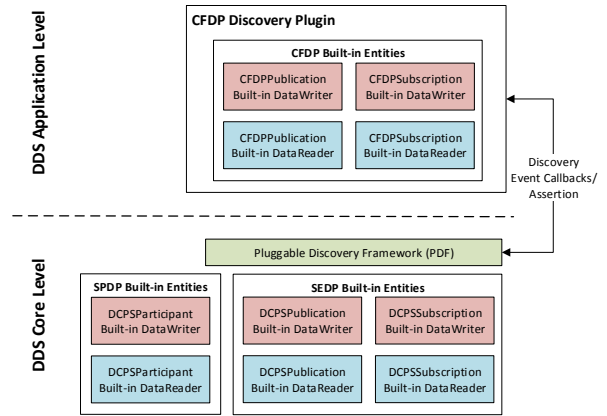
DDS Application Level

CFDP Discovery Plugin

CFDP Built-in Entities

CFDPPublication Built-in DataWriter

CFDPSubscription Built-in DataWriter

CFDPPublication Built-in DataReader

CFDPSubscription Built-in DataReader

Discovery Event Callbacks/ Assertion

Pluggable Discovery Framework (PDF)

DDS Core Level

SPDP Built-in Entities

DCPSParticipant Built-in DataWriter

DCPSParticipant Built-in DataReader

SEDP Built-in Entities

DCPSPublication Built-in DataWriter

DCPSSubscription Built-in DataWriter

DCPSPublication Built-in DataReader

DCPSSubscription Built-in DataReader